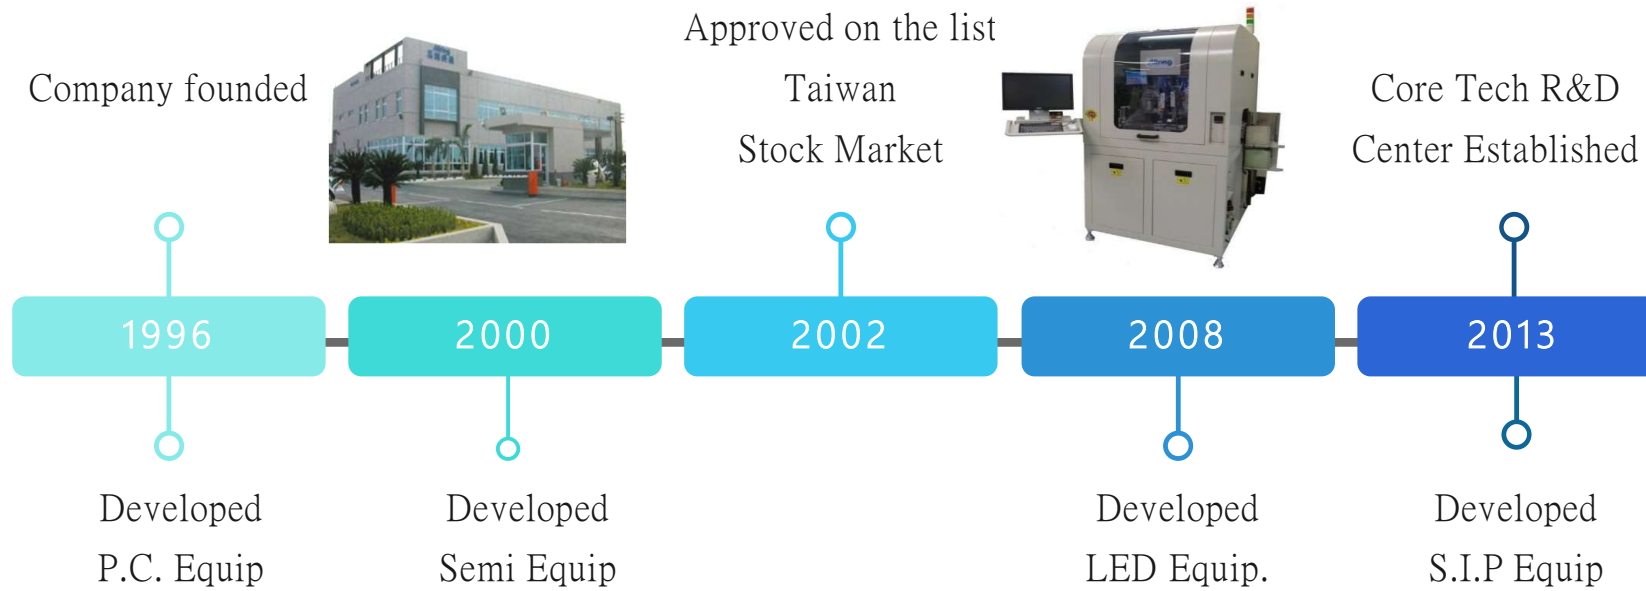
Company founded

Approved on the list Taiwan Stock Market

Core Tech R&D Center Established

1996

2000

2002

2008

2013

Developed P.C. Equip

Developed Semi Equip

Developed LED Equip.

Developed S.I.P Equip